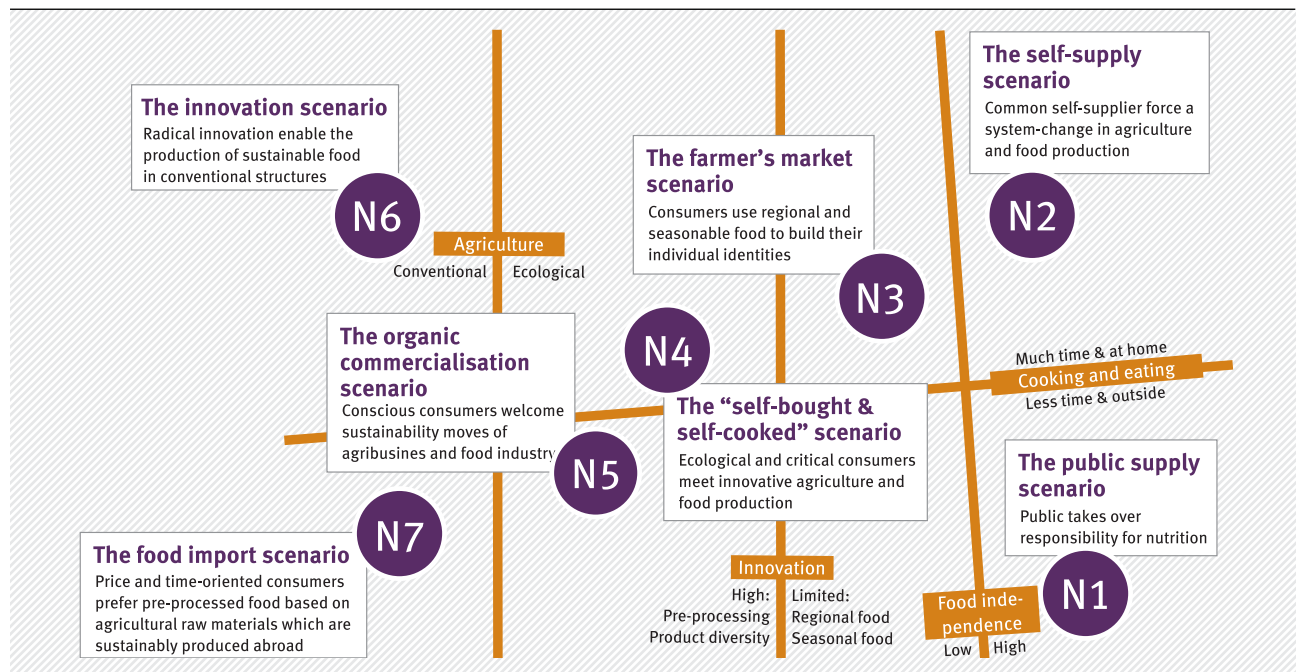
The self-supply scenario
Common self-supplier force a system-change in agriculture and food production

N2

The innovation scenario
Radical innovation enable the production of sustainable food in conventional structures

N6

The farmer's market scenario
Consumers use regional and seasonable food to build their individual identities

N3

Agriculture
Conventional Ecological

The organic commercialisation scenario
Conscious consumers welcome sustainability moves of agribusines and food industry

N4

N5

Much time & at home
Cooking and eating
Less time & outside

The "self-bought & self-cooked" scenario
Ecological and critical consumers meet innovative agriculture and food production

The public supply scenario
Public takes over responsibility for nutrition

N7

The food import scenario
Price and time-oriented consumers prefer pre-processed food based on agricultural raw materials which are sustainably produced abroad

Innovation
High: Pre-processing Product diversity
Limited: Regional food Seasonal food

Food independence
Low High

N1